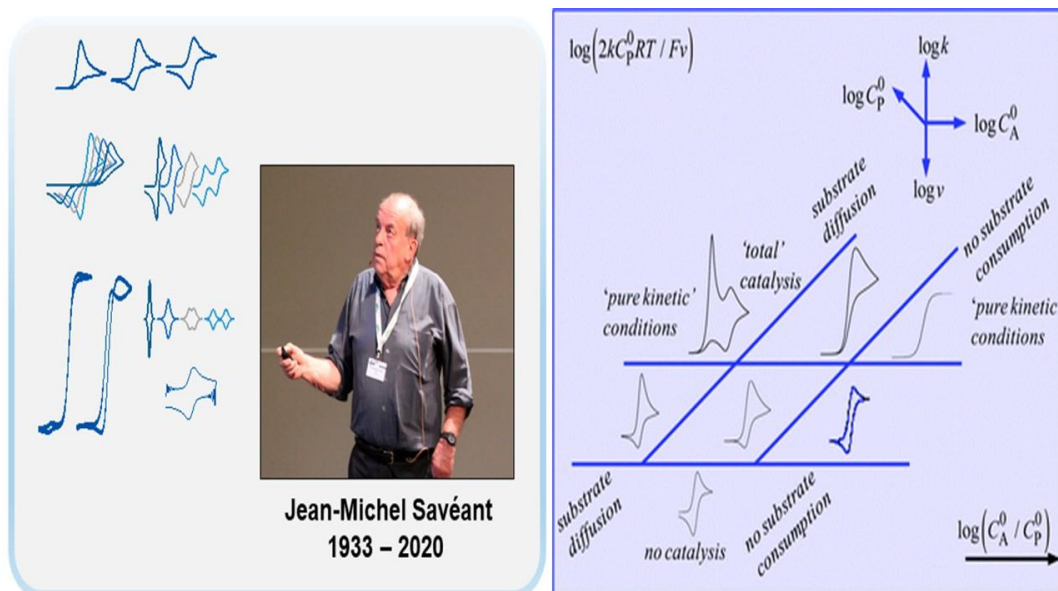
Jean-Michel Savéant
1933 – 2020

$\log\left(2kC_P^0RT/Fv\right)$

$\log k$

$\log C_P^0$

$\log C_A^0$

$\log v$

substrate diffusion

'total' catalysis

no substrate consumption

'pure kinetic' conditions

'pure kinetic' conditions

substrate diffusion

no catalysis

no substrate consumption

$\log\left(C_A^0/C_P^0\right)$